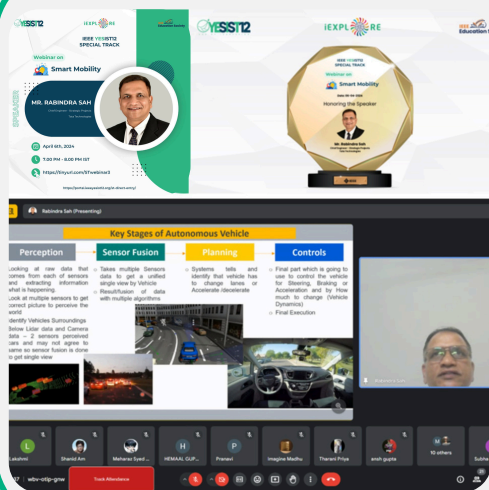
iEXPLORE
IEEE YESIST12 SPECIAL TRACK
Webinar on
Smart Mobility
SPEAKER
MR. RABINDRA SAH
April 6th, 2024
7:00 PM - 8:00 PM IST
https://tinyurl.com/iETwebinar3

YESIST12
iEXPLORE
IEEE YESIST12 SPECIAL TRACK
Webinar on
Smart Mobility
Honoring the Speaker
Mr. Rabindra Sah
IEEE Education Society

Rabindra Sah (Presenting)

Key Stages of Autonomous Vehicle

Perception
Looking at raw data that comes from each of sensors and extracting information what is happening
Look at multiple sensors to get correct picture to perceive the world
Identify Vehicles Surroundings
Below Lidar data and Camera data – 2 sensors perceived cars and may not agree to same so sensor fusion is done to get single view

Sensor Fusion
Takes multiple Sensors data to get a unified single view by Vehicle
Result/fusion of data with multiple algorithms

Planning
Systems tells and identify that vehicle has to change lanes or Accelerate /decelerate

Controls
Final part which is going to use to control the vehicle for Steering, Braking or Acceleration and by How much to change (Vehicle Dynamics)
Final Execution

Lakshmi
Shahid Am
Meharaz Syed
HEMAAL GUP
Pranavi
Imagine Madhu
Tharani Priya
anuh gupta
10 others
Subha

wbv-otjp-gnw
Track Attendance